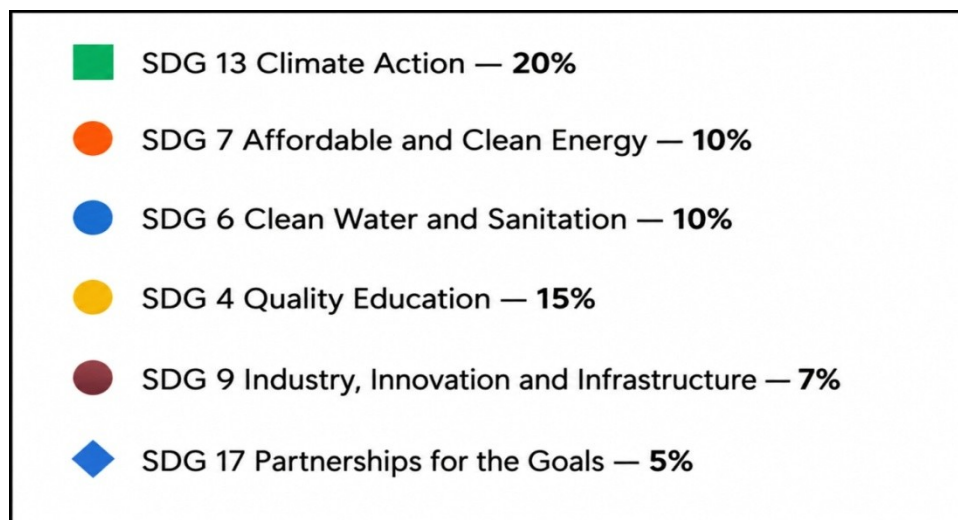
SDG 13 Climate Action — **20%**

SDG 7 Affordable and Clean Energy — **10%**

SDG 6 Clean Water and Sanitation — **10%**

SDG 4 Quality Education — **15%**

SDG 9 Industry, Innovation and Infrastructure — **7%**

SDG 17 Partnerships for the Goals — **5%**